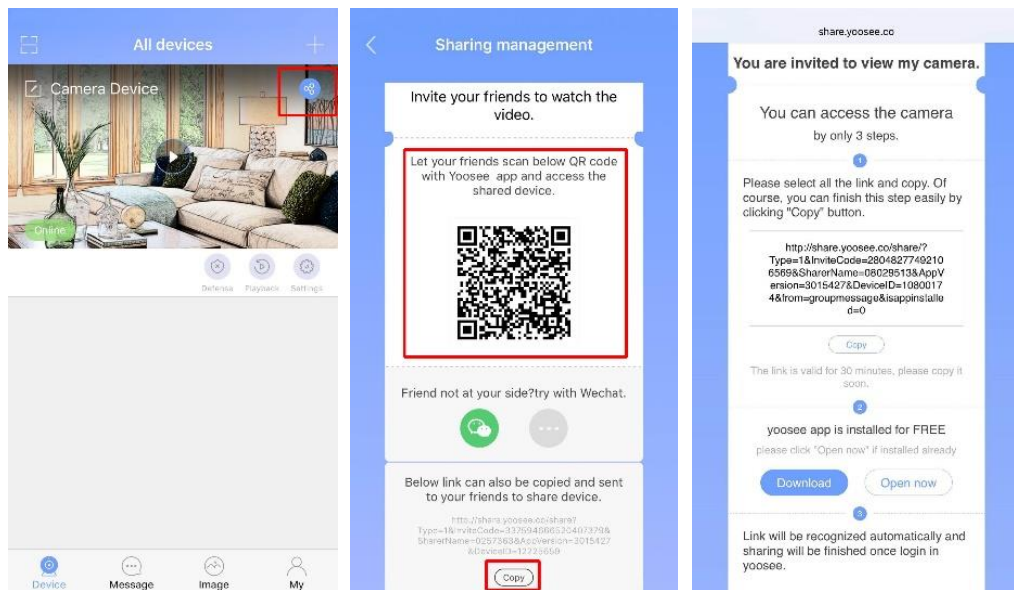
All devices

Camera Device

Online

Defense Playback Settings

Device Message Image My

Sharing management

Invite your friends to watch the video.

Let your friends scan below QR code with Yoosee app and access the shared device.

Friend not at your side?try with Wechat.

Below link can also be copied and sent to your friends to share device.

http://share.yoosee.co/share?Type=1&InviteCode=3375940063340737​9&SharerName=0257368&AppVersion=3015427&DeviceID=12725659

Copy

share.yoosee.co

You are invited to view my camera.

You can access the camera by only 3 steps.

1

Please select all the link and copy. Of course, you can finish this step easily by clicking "Copy" button.

http://share.yoosee.co/share/?Type=1&InviteCode=28048277492106569&SharerName=08029513&AppVersion=3015427&DeviceID=10800174&from=groupmessage&isappinstalled=0

Copy

The link is valid for 30 minutes, please copy it soon.

2

yoosee app is installed for FREE

please click "Open now" if installed already

Download Open now

3

Link will be recognized automatically and sharing will be finished once login in yoosee.